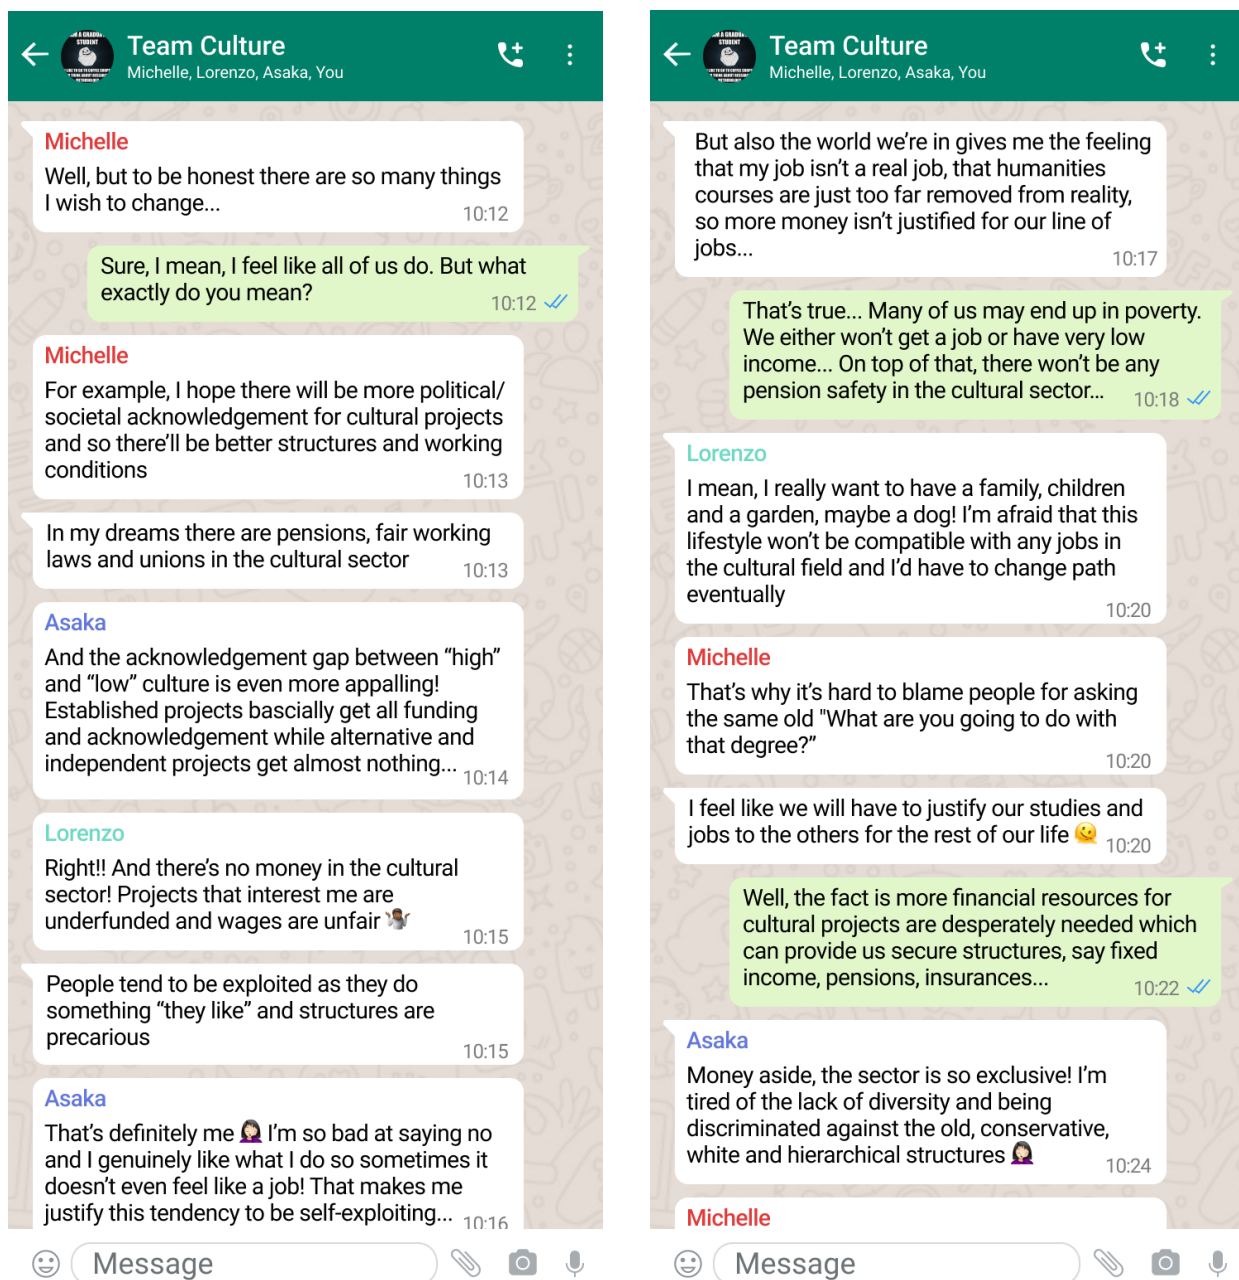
Team Culture
Michelle, Lorenzo, Asaka, You

Michelle
Well, but to be honest there are so many things I wish to change...
10:12

Sure, I mean, I feel like all of us do. But what exactly do you mean?
10:12

Michelle
For example, I hope there will be more political/ societal acknowledgement for cultural projects and so there'll be better structures and working conditions
10:13

In my dreams there are pensions, fair working laws and unions in the cultural sector
10:13

Asaka
And the acknowledgement gap between "high" and "low" culture is even more appalling! Established projects bascially get all funding and acknowledgement while alternative and independent projects get almost nothing...
10:14

Lorenzo
Right!! And there's no money in the cultural sector! Projects that interest me are underfunded and wages are unfair
10:15

People tend to be exploited as they do something "they like" and structures are precarious
10:15

Asaka
That's definitely me I'm so bad at saying no and I genuinely like what I do so sometimes it doesn't even feel like a job! That makes me justify this tendency to be self-exploiting...
10:16

Message

Team Culture
Michelle, Lorenzo, Asaka, You

But also the world we're in gives me the feeling that my job isn't a real job, that humanities courses are just too far removed from reality, so more money isn't justified for our line of jobs...
10:17

That's true... Many of us may end up in poverty. We either won't get a job or have very low income... On top of that, there won't be any pension safety in the cultural sector...
10:18

Lorenzo
I mean, I really want to have a family, children and a garden, maybe a dog! I'm afraid that this lifestyle won't be compatible with any jobs in the cultural field and I'd have to change path eventually
10:20

Michelle
That's why it's hard to blame people for asking the same old "What are you going to do with that degree?"
10:20

I feel like we will have to justify our studies and jobs to the others for the rest of our life
10:20

Well, the fact is more financial resources for cultural projects are desperately needed which can provide us secure structures, say fixed income, pensions, insurances...
10:22

Asaka
Money aside, the sector is so exclusive! I'm tired of the lack of diversity and being discriminated against the old, conservative, white and hierarchical structures
10:24

Michelle

Message